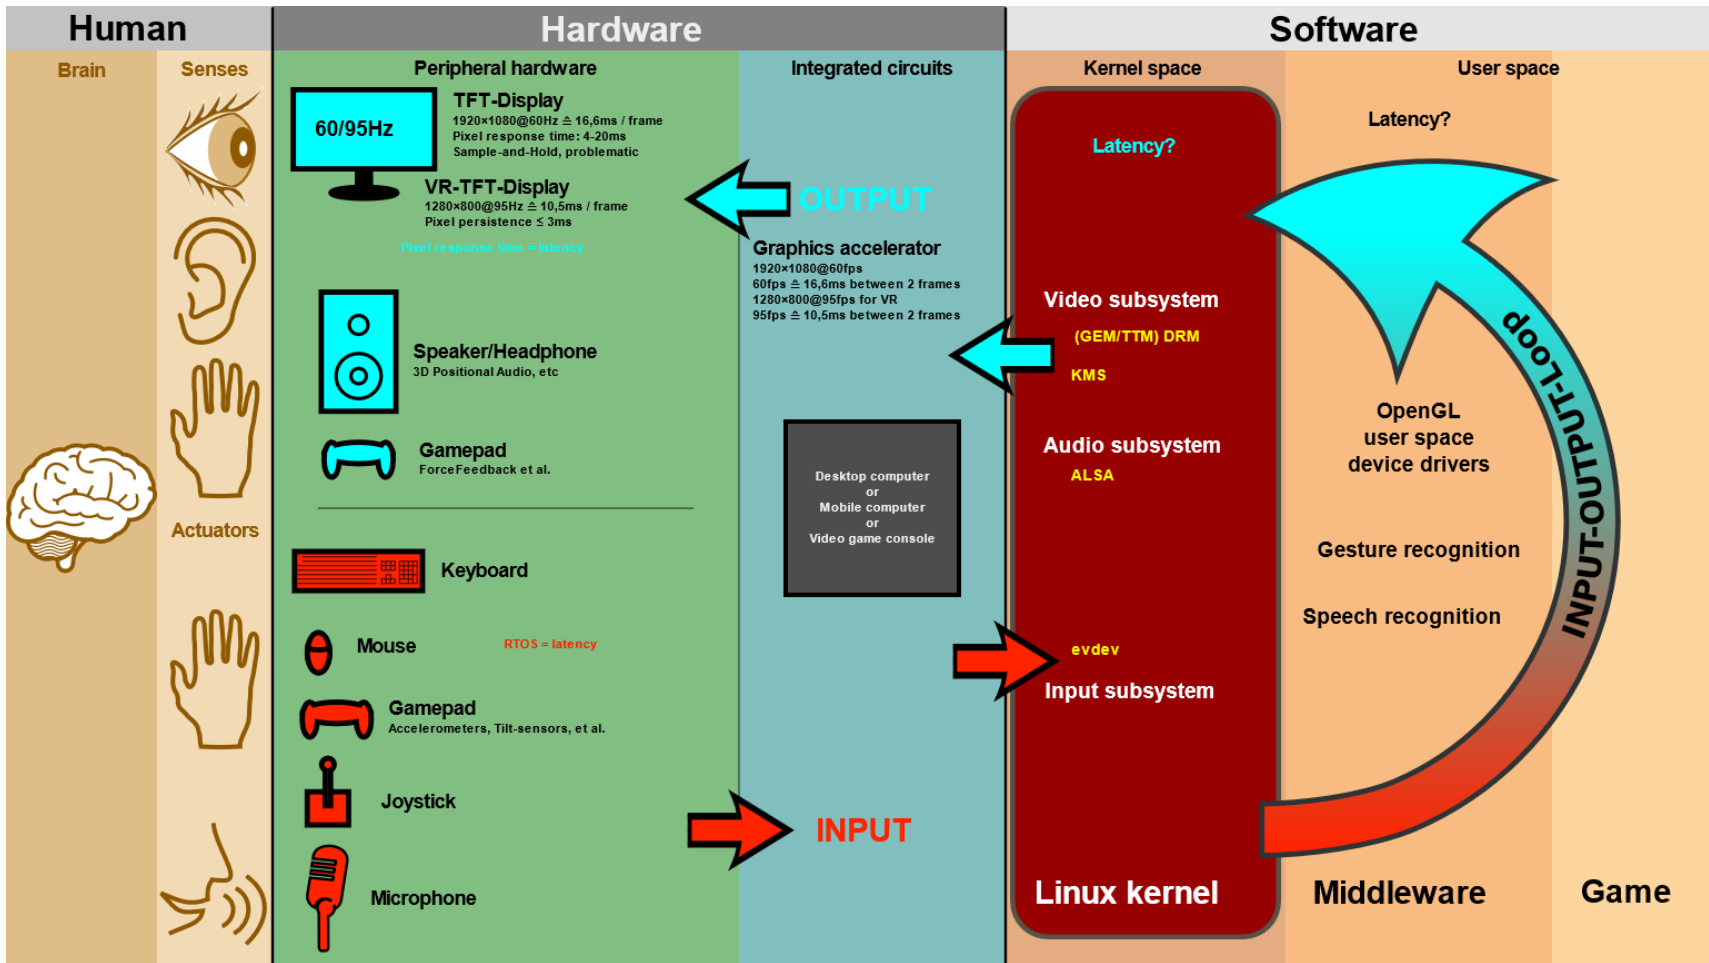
Human

Brain

Senses

Actuators

Hardware

Peripheral hardware

60/95Hz

TFT-Display
1920×1080@60Hz ≙ 16,6ms / frame
Pixel response time: 4-20ms
Sample-and-Hold, problematic

VR-TFT-Display
1280×800@95Hz ≙ 10,5ms / frame
Pixel persistence ≤ 3ms

Pixel response time = latency

Speaker/Headphone
3D Positional Audio, etc

Gamepad
ForceFeedback et al.

Keyboard

Mouse

RTOS = latency

Gamepad
Accelerometers, Tilt-sensors, et al.

Joystick

Microphone

Integrated circuits

OUTPUT

Graphics accelerator
1920×1080@60fps
60fps ≙ 16,6ms between 2 frames
1280×800@95fps for VR
95fps ≙ 10,5ms between 2 frames

Desktop computer
or
Mobile computer
or
Video game console

INPUT

Software

Kernel space

Latency?

Video subsystem
(GEM/TTM) DRM
KMS

Audio subsystem
ALSA

evdev
Input subsystem

Linux kernel

User space

Latency?

OpenGL
user space
device drivers

Gesture recognition

Speech recognition

INPUT-OUTPUT-Loop

Middleware

Game